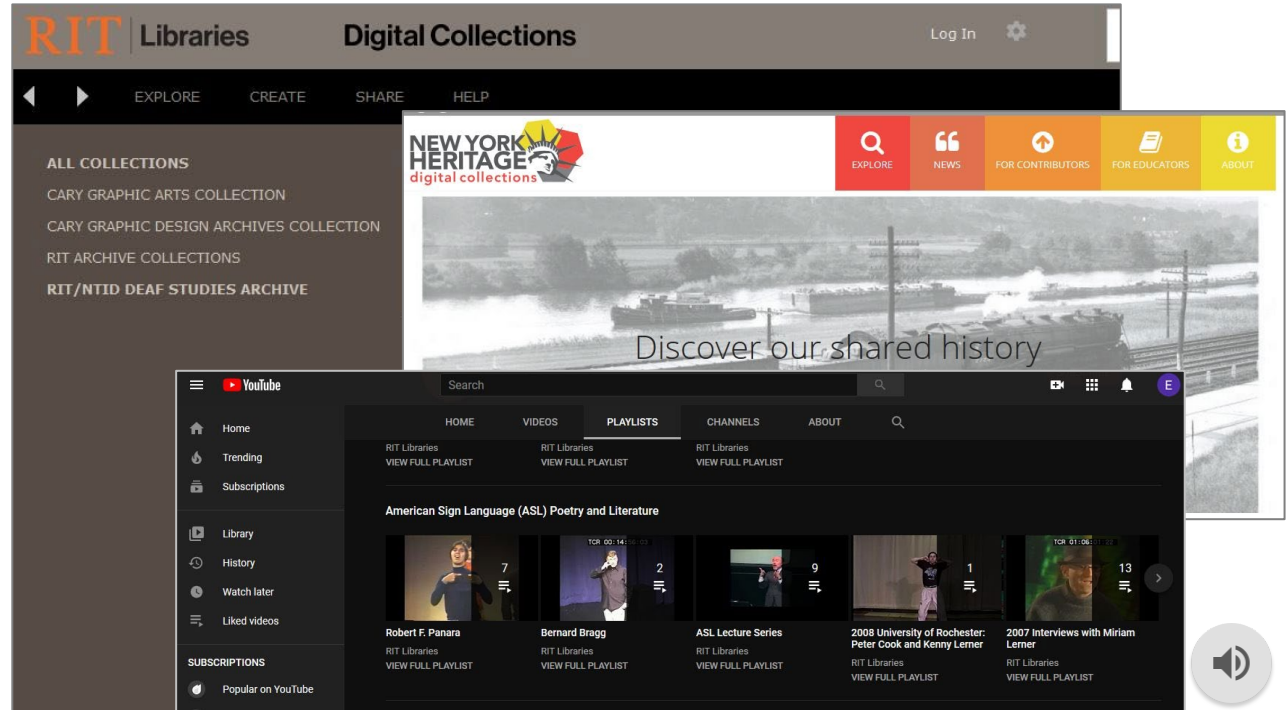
RIT | Libraries Digital Collections Log In

EXPLORE CREATE SHARE HELP

ALL COLLECTIONS
CARY GRAPHIC ARTS COLLECTION
CARY GRAPHIC DESIGN ARCHIVES COLLECTION
RIT ARCHIVE COLLECTIONS
RIT/NTID DEAF STUDIES ARCHIVE

NEW YORK HERITAGE digital collections

EXPLORE NEWS FOR CONTRIBUTORS FOR EDUCATORS ABOUT

Discover our shared history

YouTube Search

Home
Trending
Subscriptions
Library
History
Watch later
Liked videos
SUBSCRIPTIONS
Popular on YouTube

HOME VIDEOS PLAYLISTS CHANNELS ABOUT

RIT Libraries
VIEW FULL PLAYLIST
RIT Libraries
VIEW FULL PLAYLIST
RIT Libraries
VIEW FULL PLAYLIST

American Sign Language (ASL) Poetry and Literature

7
Robert F. Panara
RIT Libraries
VIEW FULL PLAYLIST

2
Bernard Bragg
RIT Libraries
VIEW FULL PLAYLIST

9
ASL Lecture Series
RIT Libraries
VIEW FULL PLAYLIST

1
2008 University of Rochester: Peter Cook and Kenny Lerner
RIT Libraries
VIEW FULL PLAYLIST

13
2007 Interviews with Miriam Lerner
RIT Libraries
VIEW FULL PLAYLIST